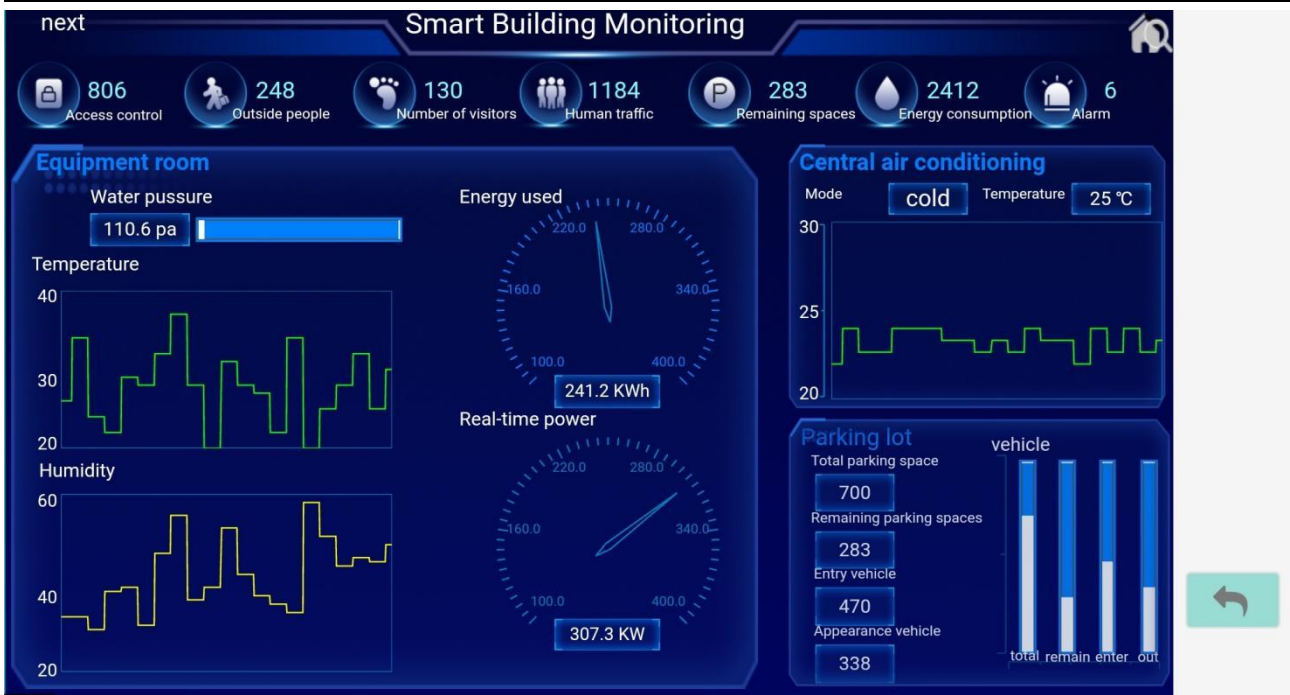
next

Smart Building Monitoring

806
Access control

248
Outside people

130
Number of visitors

1184
Human traffic

283
Remaining spaces

2412
Energy consumption

6
Alarm

Equipment room

Water pussure

110.6 pa

Temperature

40
30
20

Humidity

60
40
20

Energy used

220.0 280.0
160.0 340.0
100.0 400.0

241.2 KWh

Real-time power

220.0 280.0
160.0 340.0
100.0 400.0

307.3 KW

Central air conditioning

Mode cold Temperature 25 ℃

30
25
20

Parking lot

vehicle

Total parking space
700
Remaining parking spaces
283
Entry vehicle
470
Appearance vehicle
338

total remain enter out